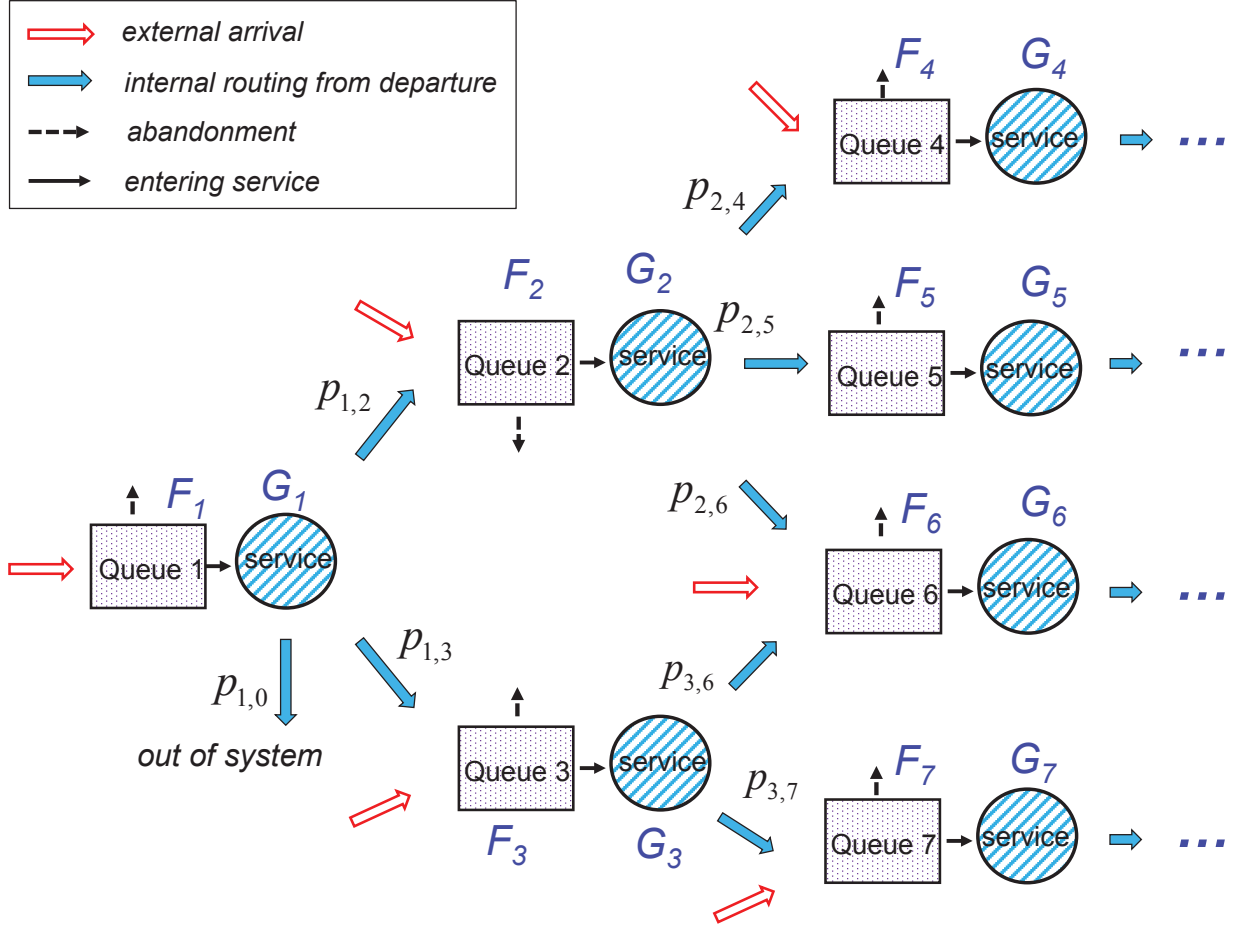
external arrival
internal routing from departure
abandonment
entering service

$F_4$ $G_4$
Queue 4 service ...
$p_{2,4}$

$F_2$ $G_2$
Queue 2 service
$p_{2,5}$
$F_5$ $G_5$
Queue 5 service ...
$p_{1,2}$

$F_1$ $G_1$
Queue 1 service
$p_{2,6}$
$F_6$ $G_6$
Queue 6 service ...

$p_{1,0}$
out of system
$p_{1,3}$
$p_{3,6}$
Queue 3 service
$p_{3,7}$
$F_7$ $G_7$
Queue 7 service ...
$F_3$ $G_3$